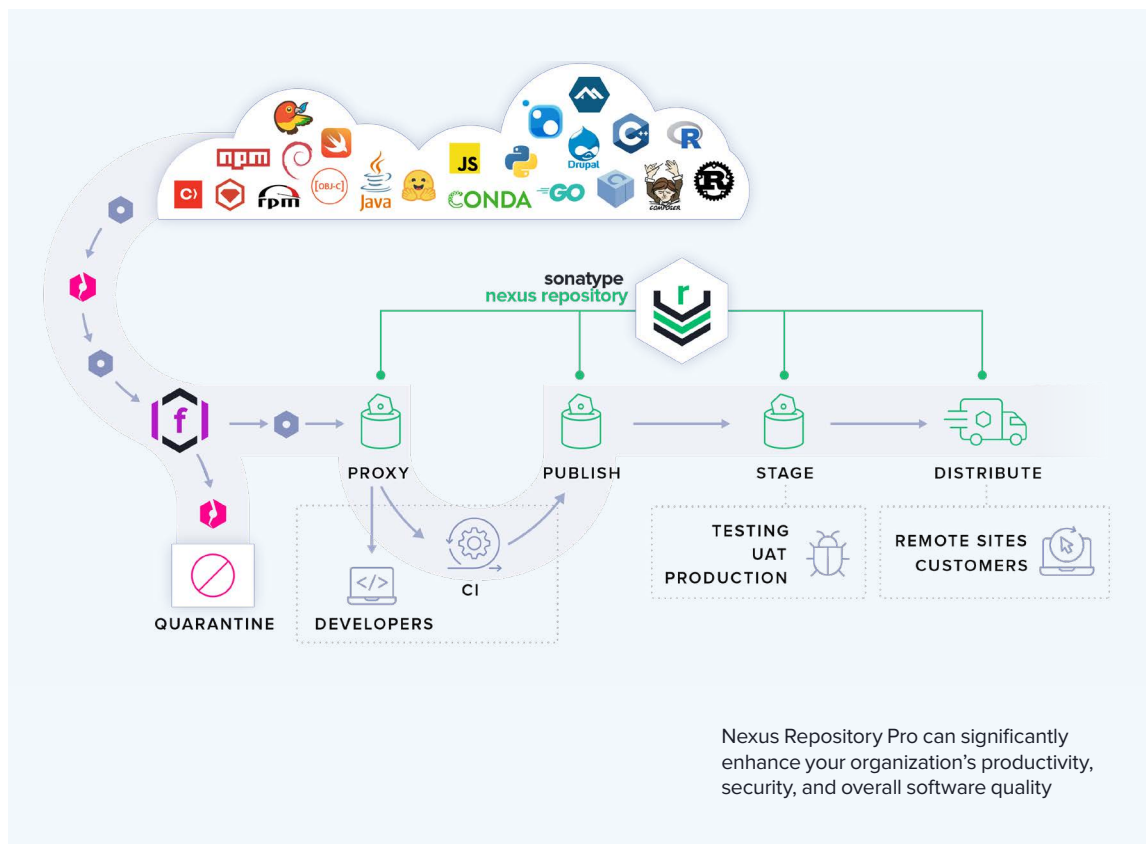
npm
C
rpm
[OBJ-C]
Java
JS
CONDA
GO
Drupal
R
COMPOSER

sonatype
nexus repository

r

f

PROXY

PUBLISH

STAGE

DISTRIBUTE

CI

DEVELOPERS

QUARANTINE

TESTING
UAT
PRODUCTION

REMOTE SITES
CUSTOMERS

Nexus Repository Pro can significantly enhance your organization's productivity, security, and overall software quality